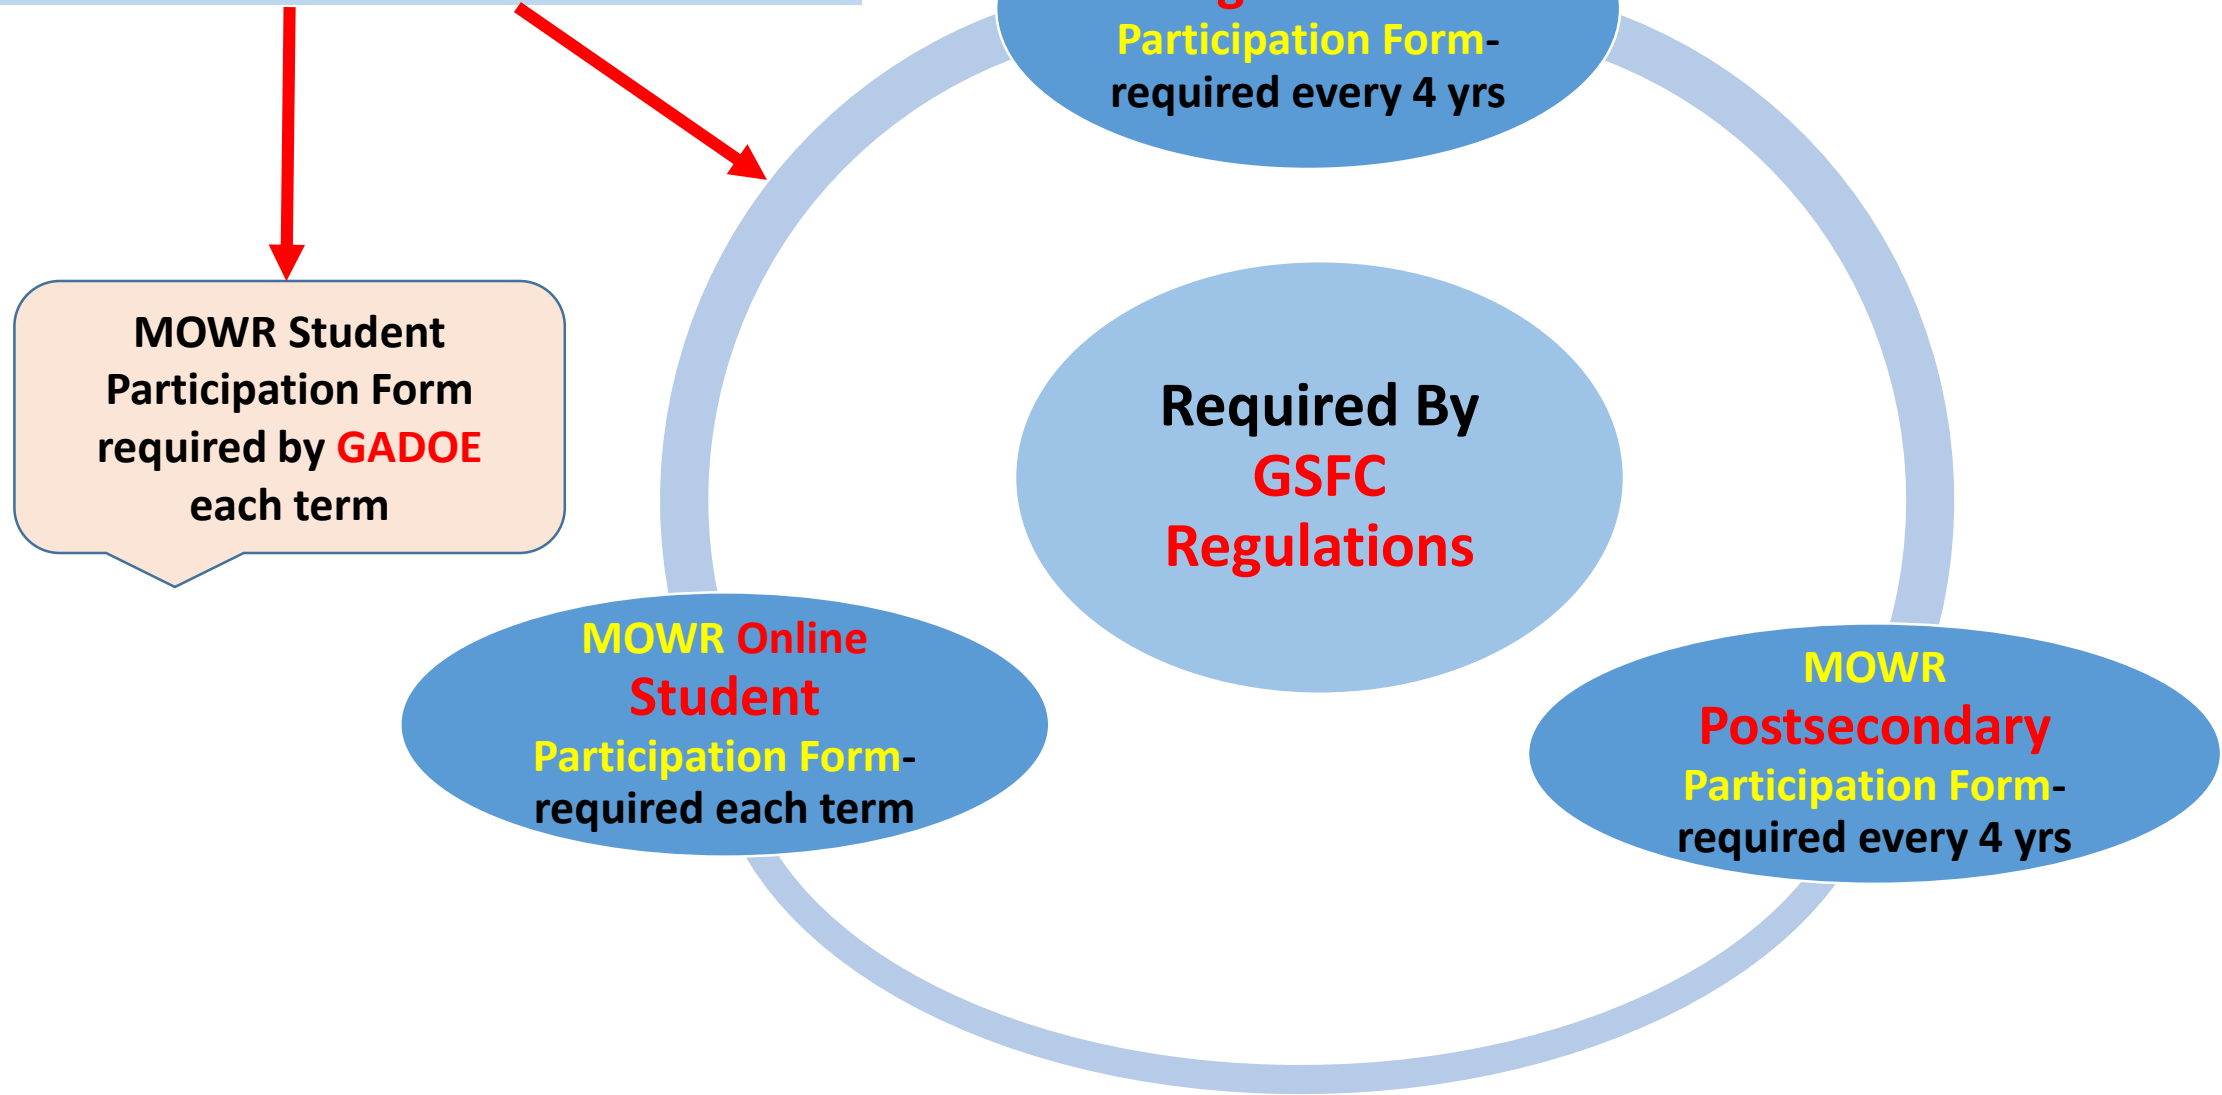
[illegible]
Participation Form-
required every 4 yrs

MOWR Student Participation Form required by GADOE each term

Required By GSFC Regulations

MOWR Online Student Participation Form-required each term

MOWR Postsecondary Participation Form-required every 4 yrs